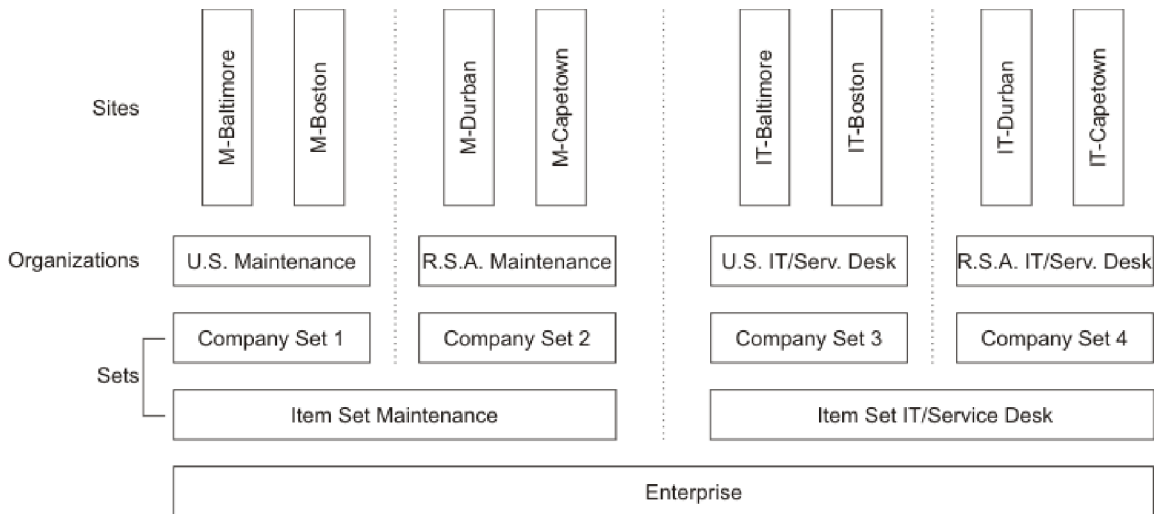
Sites

M-Baltimore

M-Boston

M-Durban

M-Capetown

IT-Baltimore

IT-Boston

IT-Durban

IT-Capetown

Organizations

U.S. Maintenance

R.S.A. Maintenance

U.S. IT/Serv. Desk

R.S.A. IT/Serv. Desk

Sets

Company Set 1

Company Set 2

Company Set 3

Company Set 4

Item Set Maintenance

Item Set IT/Service Desk

Enterprise